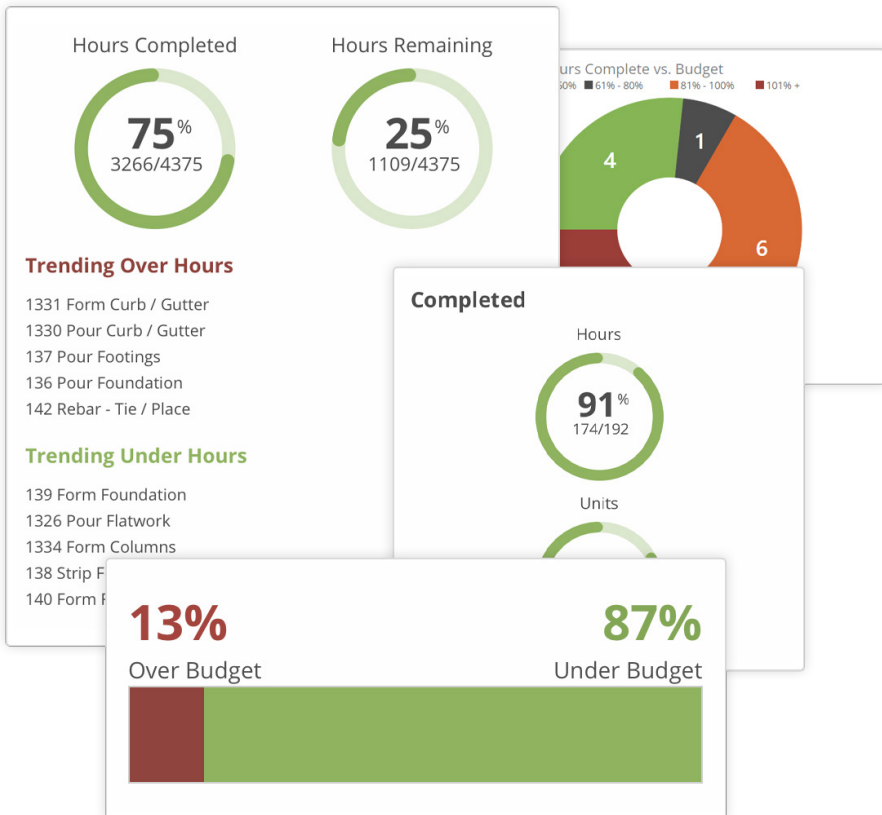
Hours Completed

75%
3266/4375

Hours Remaining

25%
1109/4375

Trending Over Hours

1331 Form Curb / Gutter
1330 Pour Curb / Gutter
137 Pour Footings
136 Pour Foundation
142 Rebar - Tie / Place

Trending Under Hours

139 Form Foundation
1326 Pour Flatwork
1334 Form Columns
138 Strip F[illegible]
140 Form F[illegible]

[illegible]urs Complete vs. Budget
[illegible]0% 61% - 80% 81% - 100% 101% +

4
1
6

Completed

Hours

91%
174/192

Units

13%
Over Budget

87%
Under Budget